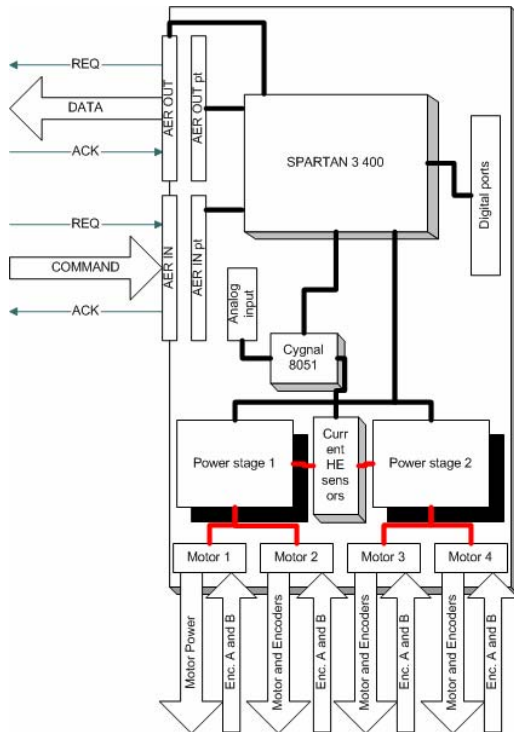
REQ
DATA
ACK
AER OUT
AER OUT pt
SPARTAN 3 400
Digital ports
REQ
COMMAND
ACK
AER IN
AER IN pt
Analog input
Cygnal 8051
Power stage 1
Curr ent HE sens ors
Power stage 2
Motor 1
Motor 2
Motor 3
Motor 4
Motor Power
Enc. A and B
Motor and Encoders
Enc. A and B
Motor and Encoders
Enc. A and B
Motor and Encoders
Enc. A and B